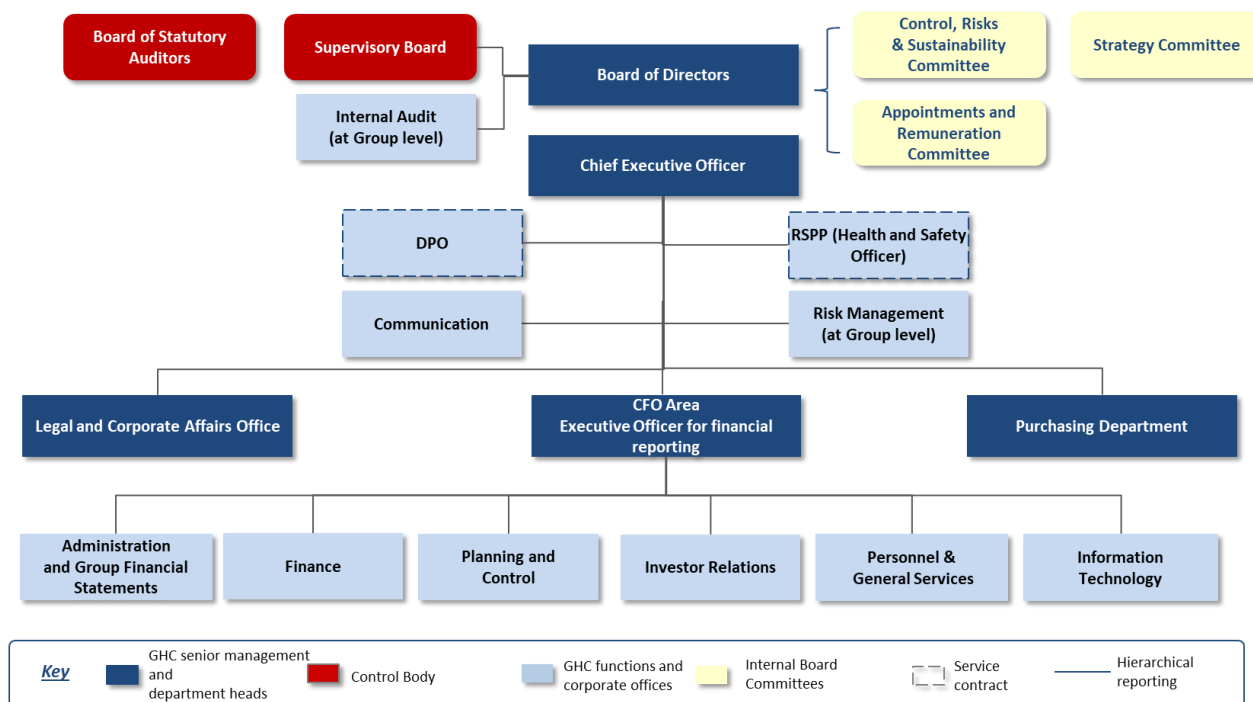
Board of Statutory Auditors

Supervisory Board

Board of Directors

Control, Risks & Sustainability Committee

Strategy Committee

Internal Audit (at Group level)

Appointments and Remuneration Committee

Chief Executive Officer

DPO

RSPP (Health and Safety Officer)

Communication

Risk Management (at Group level)

Legal and Corporate Affairs Office

CFO Area
Executive Officer for financial reporting

Purchasing Department

Administration and Group Financial Statements

Finance

Planning and Control

Investor Relations

Personnel & General Services

Information Technology

Key

GHC senior management and department heads

Control Body

GHC functions and corporate offices

Internal Board Committees

Service contract

Hierarchical reporting